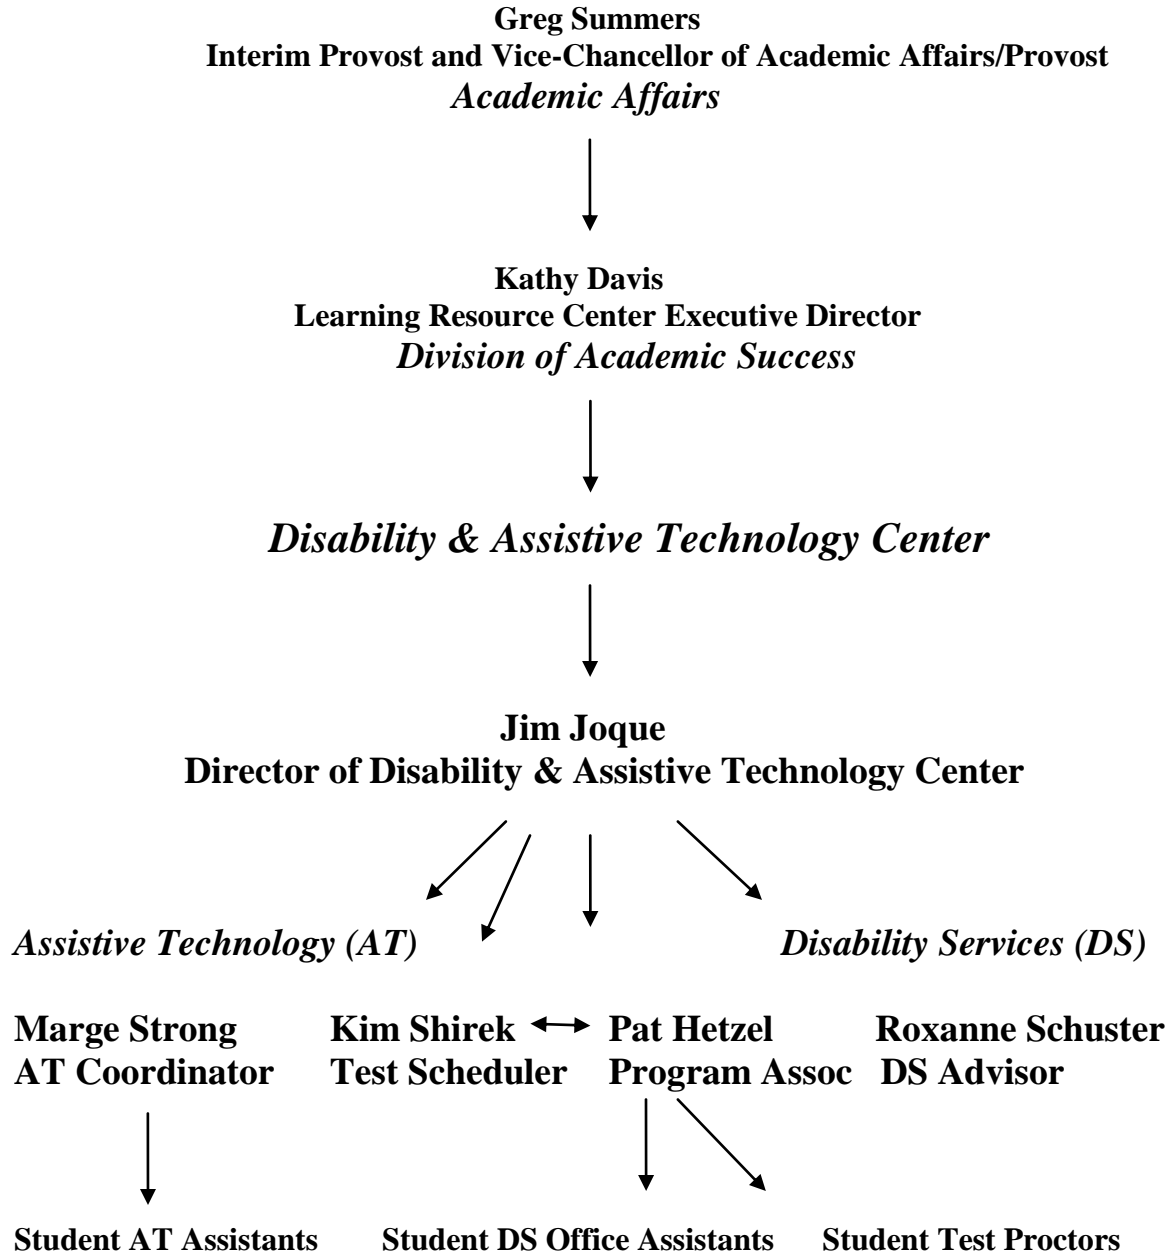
Greg Summers
Interim Provost and Vice-Chancellor of Academic Affairs/Provost
Academic Affairs

Kathy Davis
Learning Resource Center Executive Director
Division of Academic Success

Disability & Assistive Technology Center

Jim Joque
Director of Disability & Assistive Technology Center

Assistive Technology (AT)

Disability Services (DS)

Marge Strong
AT Coordinator

Kim Shirek
Test Scheduler

Pat Hetzel
Program Assoc

Roxanne Schuster
DS Advisor

Student AT Assistants

Student DS Office Assistants

Student Test Proctors